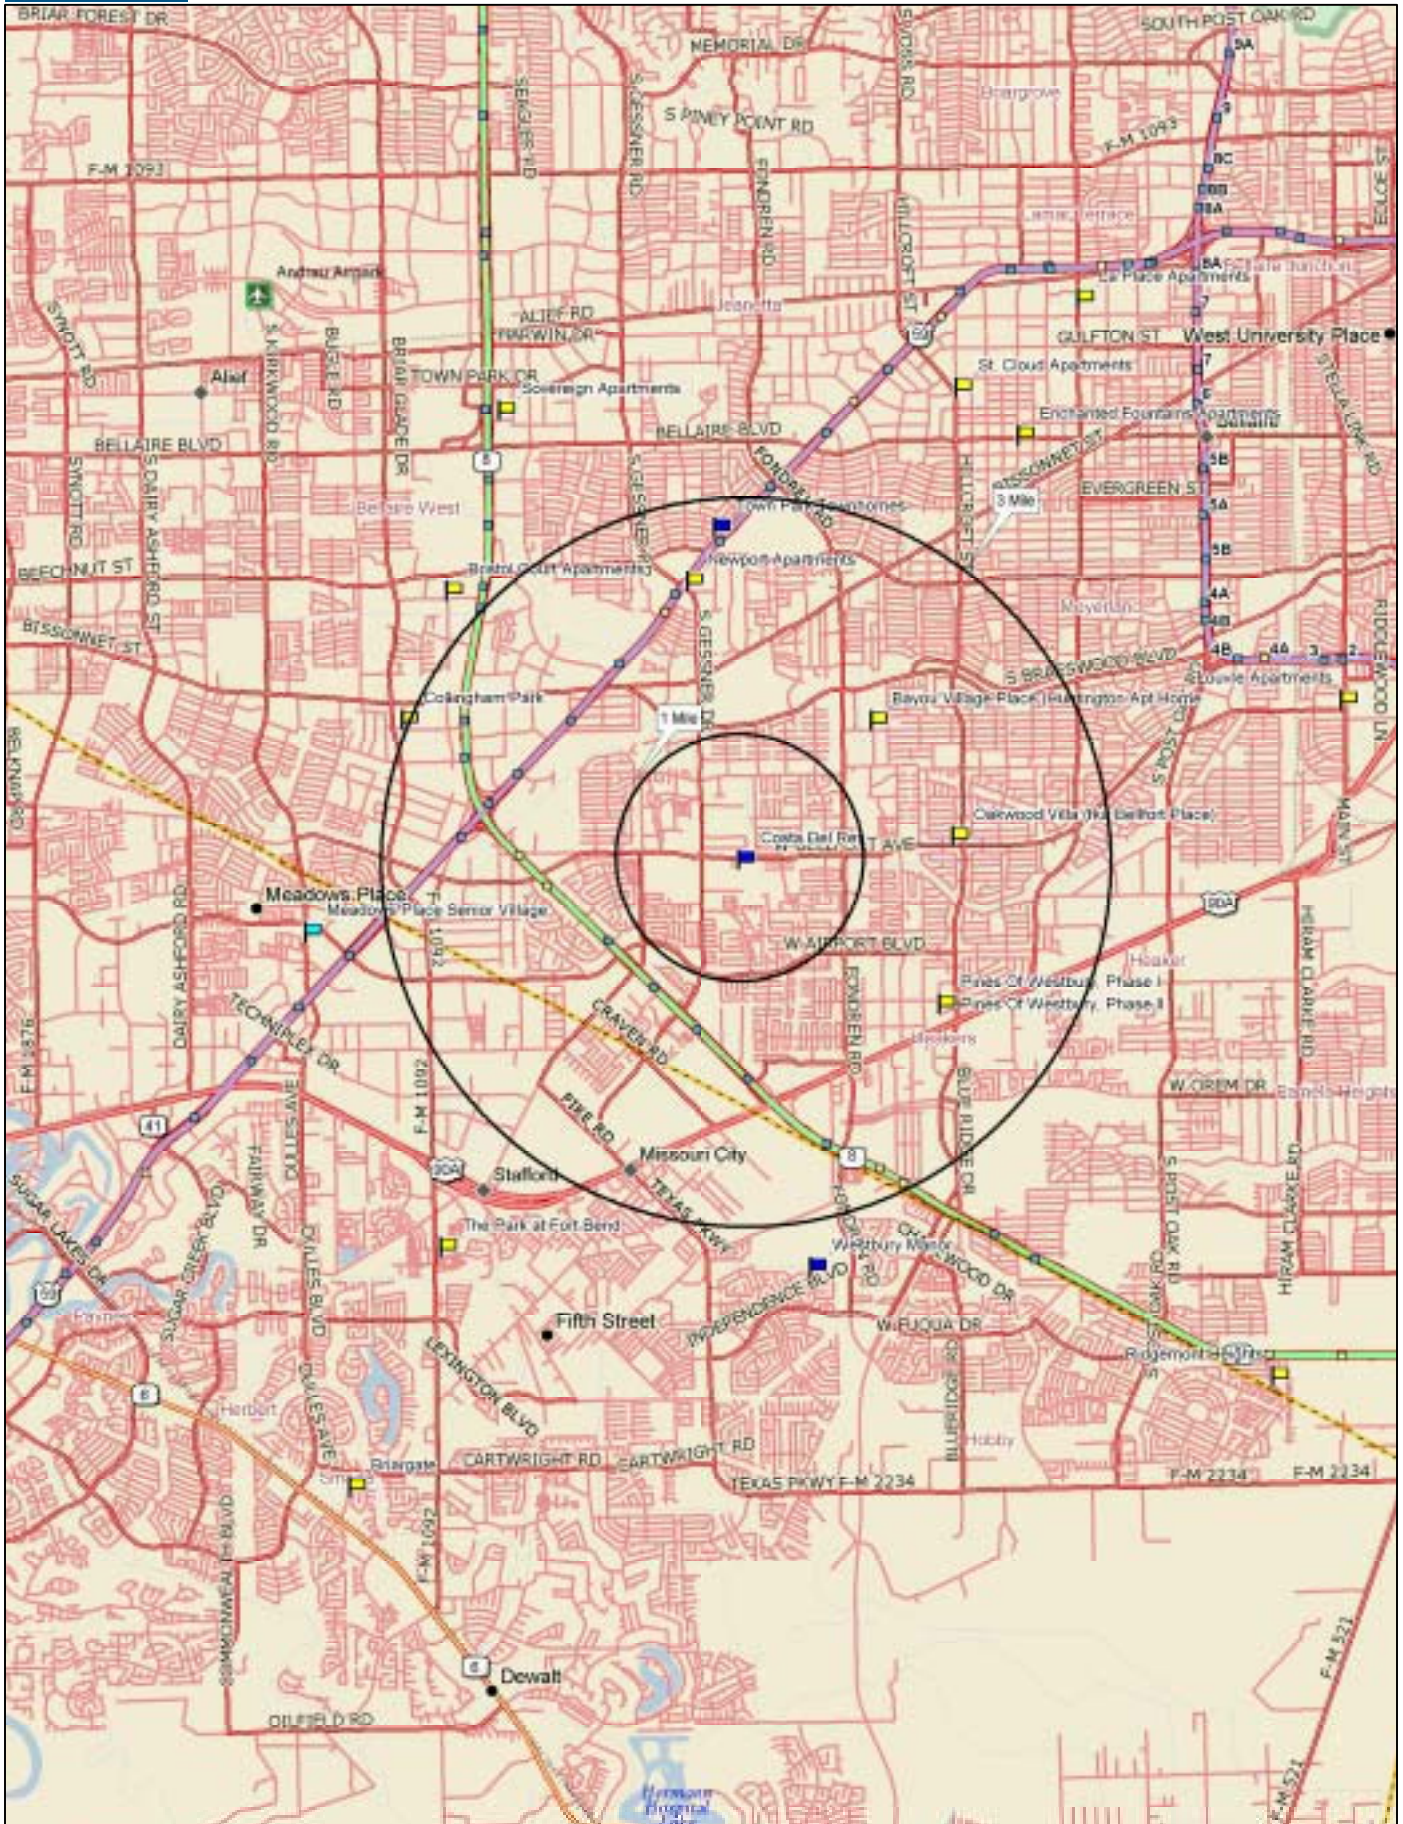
BRIAR FOREST DR
SOUTH POST OAK RD
MEMORIAL DR
S GESSNER RD
SEAGLER RD
S PINEY POINT RD
FONDREN RD
VOSS RD
Briargrove
9A
F-M 1093
F-M 1093
8C
8B
8A
Lamar Terrace
Andrau Airpark
La Place Apartments
Jeanetta
ALIEF RD
HARWIN DR
GULFTON ST
West University Place
Alief
TOWN PARK DR
Sovereign Apartments
St. Cloud Apartments
Enchanted Fountains Apartments
Bellaire
BELLAIRE BLVD
BELLAIRE BLVD
FONDREN RD
BISSONNET ST
5B
EVERGREEN ST
Bellaire West
Town Park Townhomes
3 Mile
5A
BEECHNUT ST
Bristol Court Apartments
Newport Apartments
S GESSNER DR
HILLCREST ST
Meyerland
BISSONNET ST
S BRAESWOOD BLVD
Louvre Apartments
Collingham Park
Bayou Village Place (Huntington Apt Homes)
1 Mile
Oakwood Villa (fka Belfort Place)
Costa Del Rey
W BELLFORT AVE
MAIN ST
Meadows Place
Meadows Place Senior Village
W AIRPORT BLVD
Pines Of Westbury, Phase I
Pines Of Westbury, Phase II
Westbury
TECHNIPLEX DR
CRAVENS RD
DAIRY ASHFORD RD
F-M 1876
F-M 1092
W OREM DR
FIRE RD
Missouri City
Stafford
8
41
90A
59
The Park at Fort Bend
TEXAS PKWY
Westbury Manor
CHIMNEY ROCK RD
Fifth Street
INDEPENDENCE BLVD
W FUQUA DR
Ridgemont Heights
HIRAM CLARKE RD
S POST OAK RD
BLUE RIDGE DR
SUGAR LAKES DR
SUGAR CREEK BLVD
FAIRWAY DR
DULLES BLVD
DULLES AVE
LEXINGTON BLVD
Herbert
Briargate
CARTWRIGHT RD
CARTWRIGHT RD
TEXAS PKWY F-M 2234
F-M 2234
F-M 2234
Hobby
6
Dewalt
OILFIELD RD
F-M 521
F-M 521
Harmann Hospital Lake